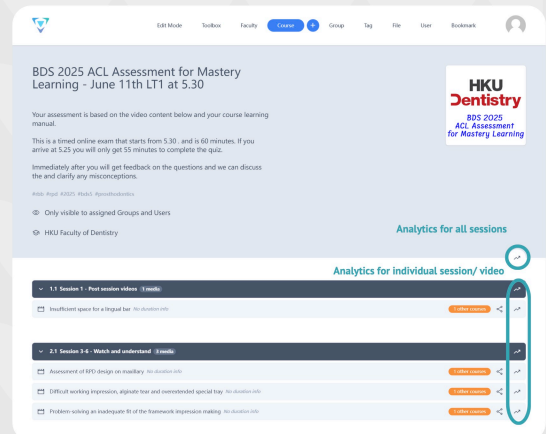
Edit Mode Toolbox Faculty Course + Group Tag File User Bookmark

BDS 2025 ACL Assessment for Mastery Learning - June 11th LT1 at 5.30

HKU Dentistry
BDS 2025
ACL Assessment
for Mastery Learning

Your assessment is based on the video content below and your course learning manual.

This is a timed online exam that starts from 5.30 . and is 60 minutes. If you arrive at 5.25 you will only get 55 minutes to complete the quiz.

Immediately after you will get feedback on the questions and we can discuss the and clarify any misconceptions.

#abs #rpd #2025 #bds5 #prosthodontics

Only visible to assigned Groups and Users

HKU Faculty of Dentistry

Analytics for all sessions

Analytics for individual session/ video

1.1 Session 1 - Post session videos 1 media

Insufficient space for a lingual bar No duration info 1 other courses

2.1 Session 3-6 - Watch and understand 3 media

Assessment of RPD design on maxillary No duration info 1 other courses

Difficult working impression, alginate tear and overextended special tray No duration info 1 other courses

Problem-solving an inadequate fit of the framework impression making No duration info 1 other courses